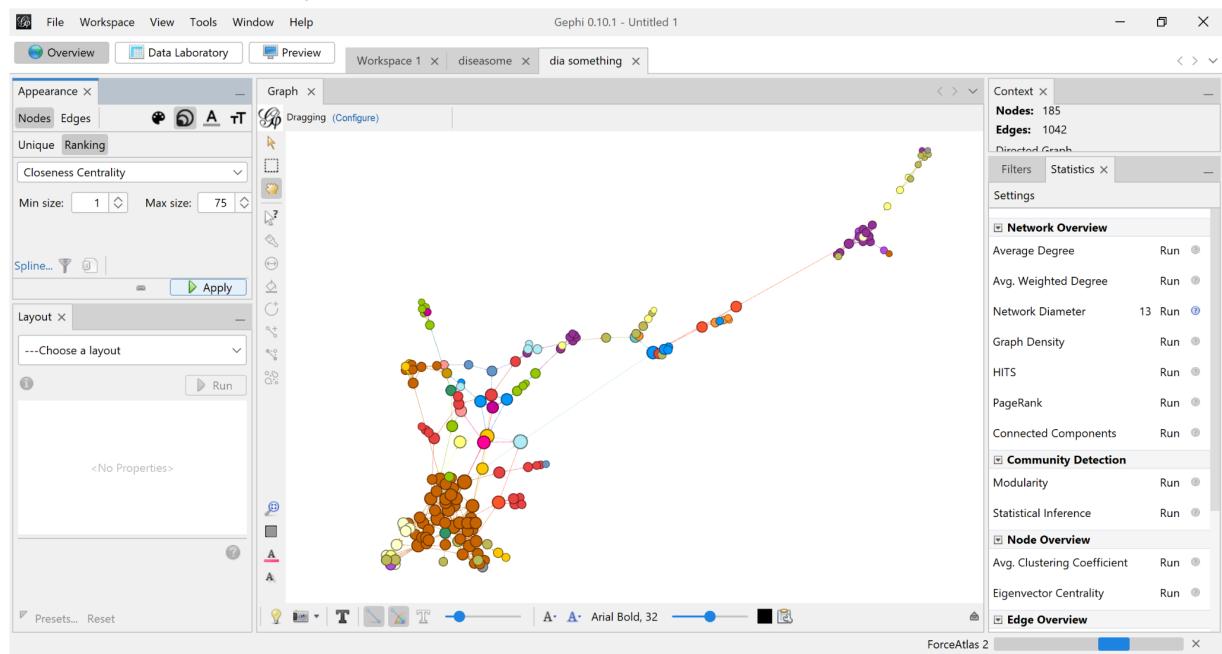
File Workspace View Tools Window Help

Gephi 0.10.1 - Untitled 1

Overview Data Laboratory Preview

Workspace 1 × diseasome × dia something ×

Appearance ×

Nodes Edges

Unique Ranking

Closeness Centrality

Min size: 1 Max size: 75

Spline...

Apply

Layout ×

---Choose a layout

Run

<No Properties>

Presets... Reset

Graph ×

Dragging (Configure)

Arial Bold, 32

Context ×

Nodes: 185

Edges: 1042

Directed Graph

Filters Statistics ×

Settings

Network Overview

Average Degree Run

Avg. Weighted Degree Run

Network Diameter 13 Run

Graph Density Run

HITS Run

PageRank Run

Connected Components Run

Community Detection

Modularity Run

Statistical Inference Run

Node Overview

Avg. Clustering Coefficient Run

Eigenvector Centrality Run

Edge Overview

ForceAtlas 2